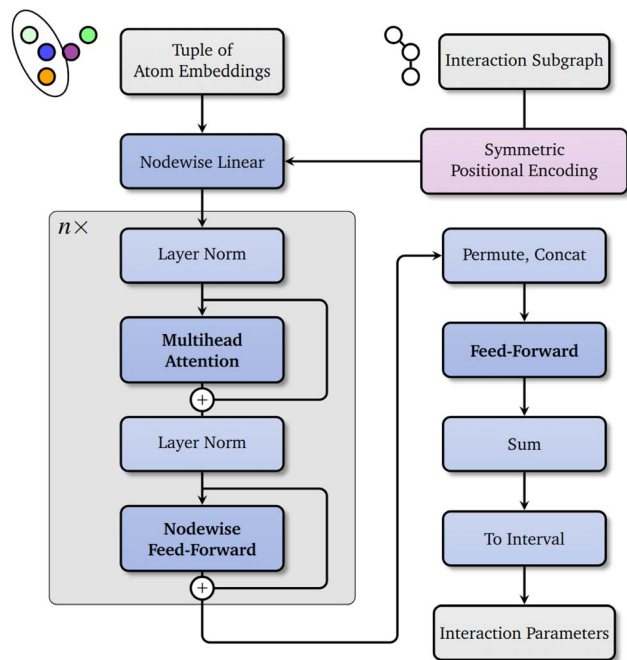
Tuple of Atom Embeddings

Interaction Subgraph

Nodewise Linear

Symmetric Positional Encoding

$n\times$

Layer Norm

Multihead Attention

$+$

Layer Norm

Nodewise Feed-Forward

$+$

Permute, Concat

Feed-Forward

Sum

To Interval

Interaction Parameters